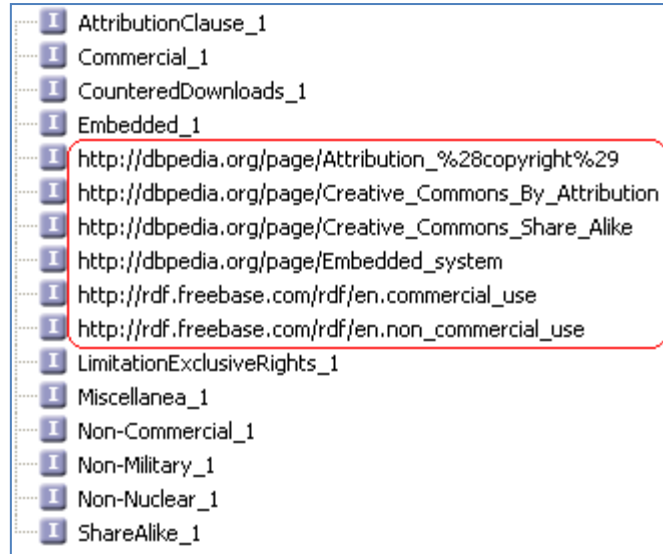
I AttributionClause_1
I Commercial_1
I CounteredDownloads_1
I Embedded_1
I http://dbpedia.org/page/Attribution_%28copyright%29
I http://dbpedia.org/page/Creative_Commons_By_Attribution
I http://dbpedia.org/page/Creative_Commons_Share_Alike
I http://dbpedia.org/page/Embedded_system
I http://rdf.freebase.com/rdf/en.commercial_use
I http://rdf.freebase.com/rdf/en.non_commercial_use
I LimitationExclusiveRights_1
I Miscellanea_1
I Non-Commercial_1
I Non-Military_1
I Non-Nuclear_1
I ShareAlike_1